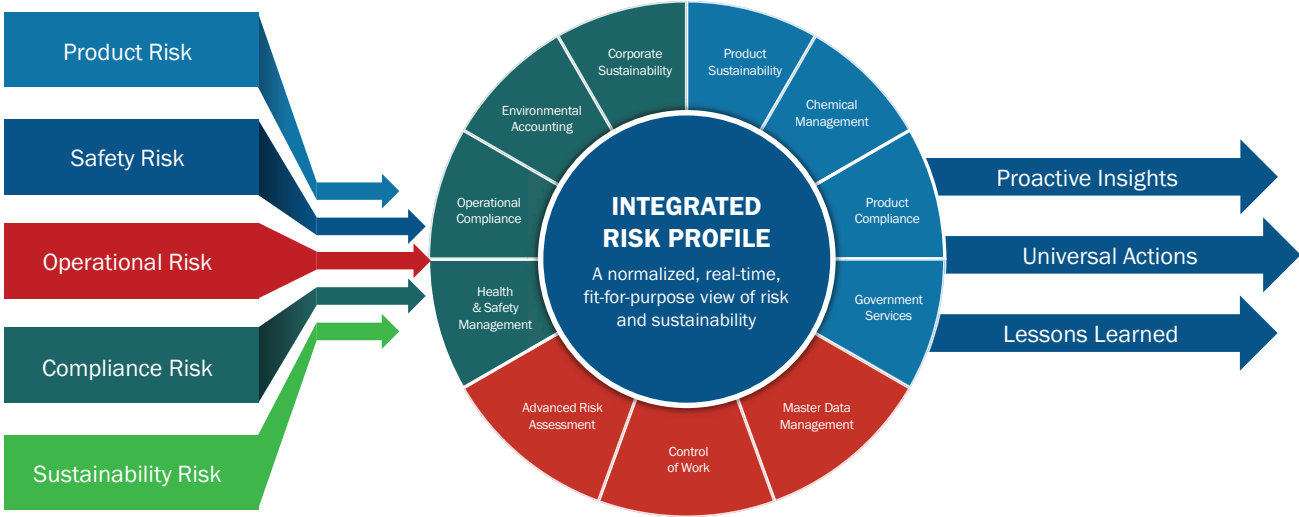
Product Risk

Safety Risk

Operational Risk

Compliance Risk

Sustainability Risk

Corporate Sustainability

Product Sustainability

Chemical Management

Product Compliance

Government Services

Master Data Management

Control of Work

Advanced Risk Assessment

Health & Safety Management

Operational Compliance

Environmental Accounting

INTEGRATED RISK PROFILE

A normalized, real-time, fit-for-purpose view of risk and sustainability

Proactive Insights

Universal Actions

Lessons Learned